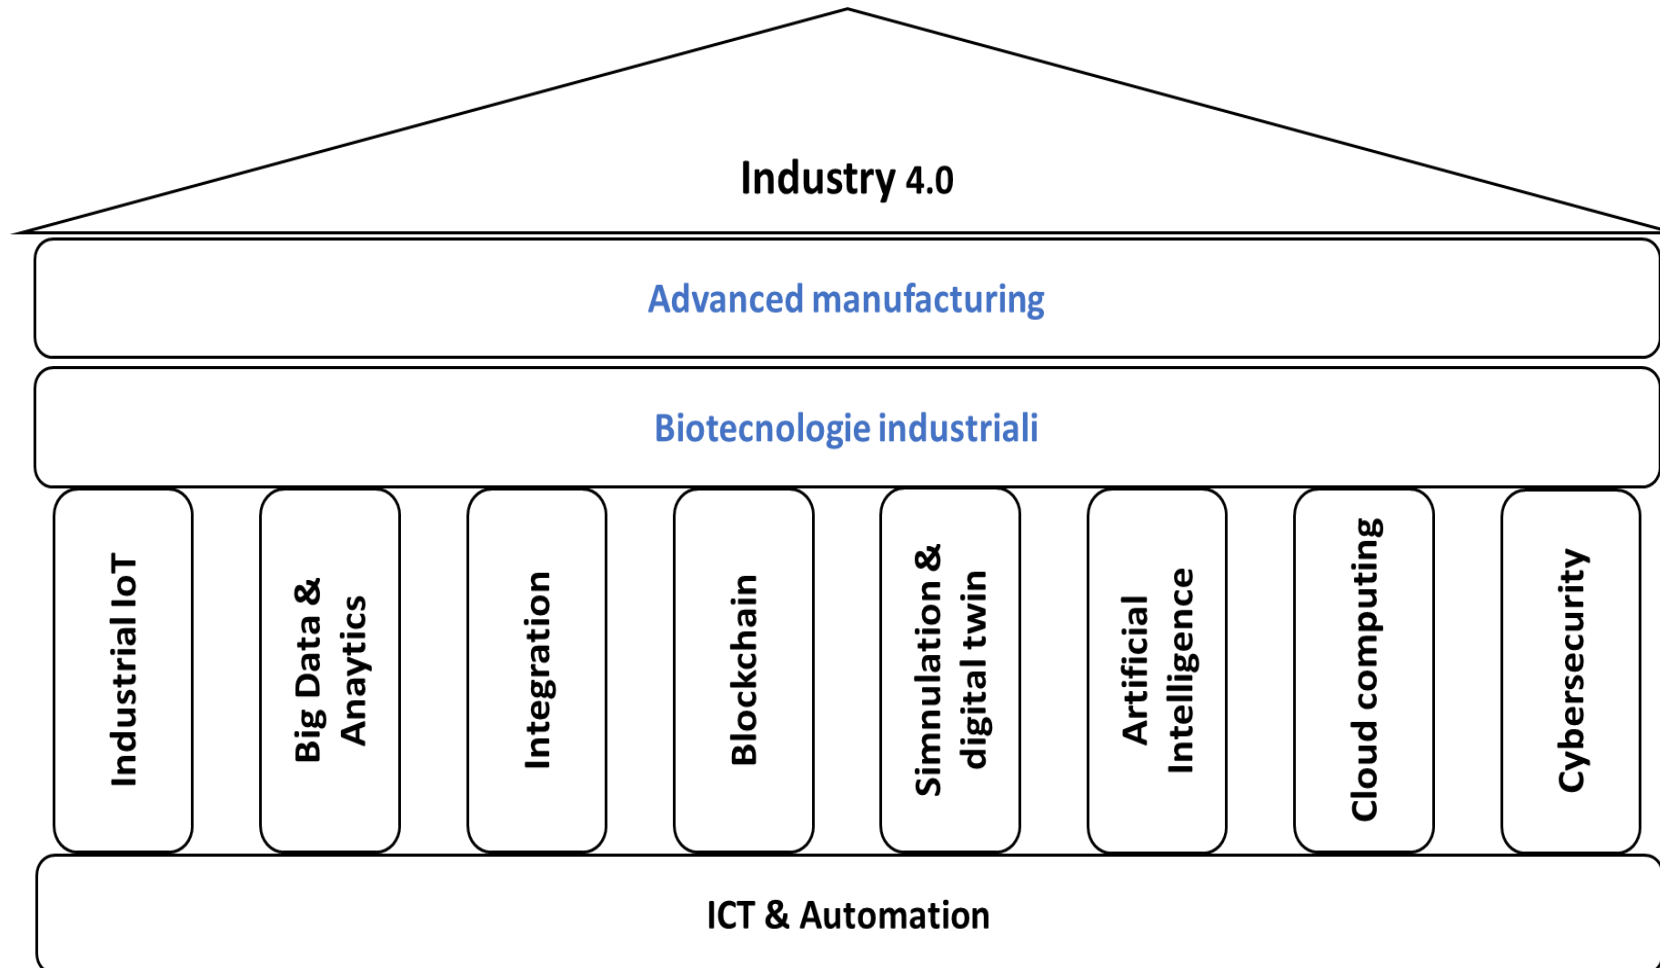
Industry 4.0

Advanced manufacturing

Biotecnologie industriali

Industrial IoT

Big Data & Anaytics

Integration

Blockchain

Simnulation & digital twin

Artificial Intelligence

Cloud computing

Cybersecurity

ICT & Automation